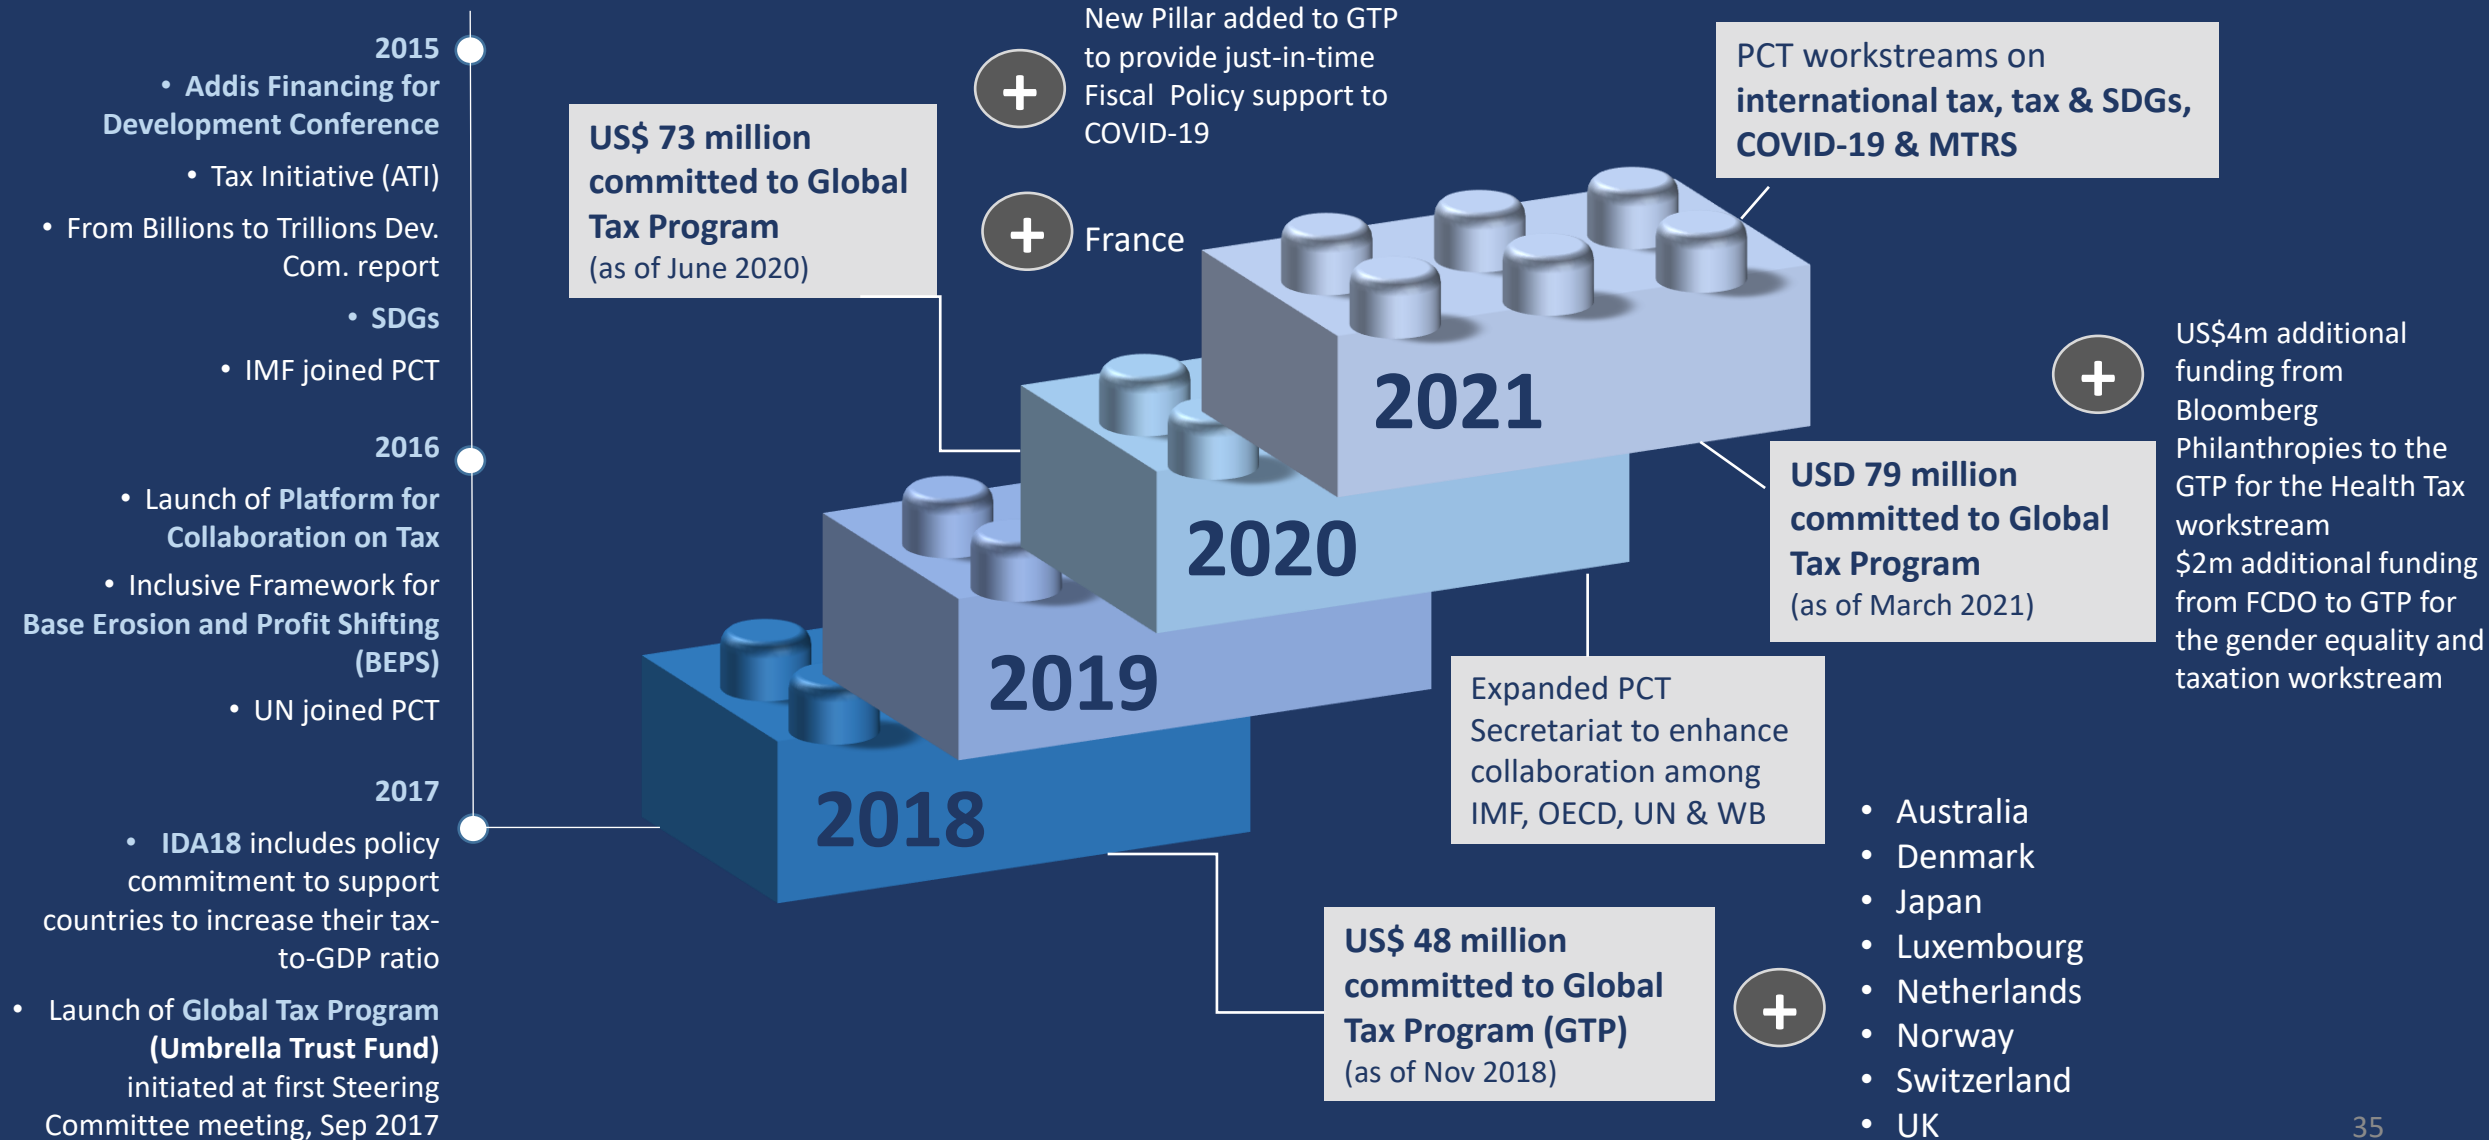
2015

• Addis Financing for Development Conference

• Tax Initiative (ATI)

• From Billions to Trillions Dev. Com. report

• SDGs

• IMF joined PCT

2016

• Launch of Platform for Collaboration on Tax

• Inclusive Framework for Base Erosion and Profit Shifting (BEPS)

• UN joined PCT

2017

• IDA18 includes policy commitment to support countries to increase their tax-to-GDP ratio

• Launch of Global Tax Program (Umbrella Trust Fund) initiated at first Steering Committee meeting, Sep 2017

US$ 73 million committed to Global Tax Program (as of June 2020)

New Pillar added to GTP to provide just-in-time Fiscal Policy support to COVID-19

France

PCT workstreams on international tax, tax & SDGs, COVID-19 & MTRS

2021

2020

2019

2018

US$4m additional funding from Bloomberg Philanthropies to the GTP for the Health Tax workstream
$2m additional funding from FCDO to GTP for the gender equality and taxation workstream

USD 79 million committed to Global Tax Program (as of March 2021)

Expanded PCT Secretariat to enhance collaboration among IMF, OECD, UN & WB

US$ 48 million committed to Global Tax Program (GTP) (as of Nov 2018)

• Australia
• Denmark
• Japan
• Luxembourg
• Netherlands
• Norway
• Switzerland
• UK

35